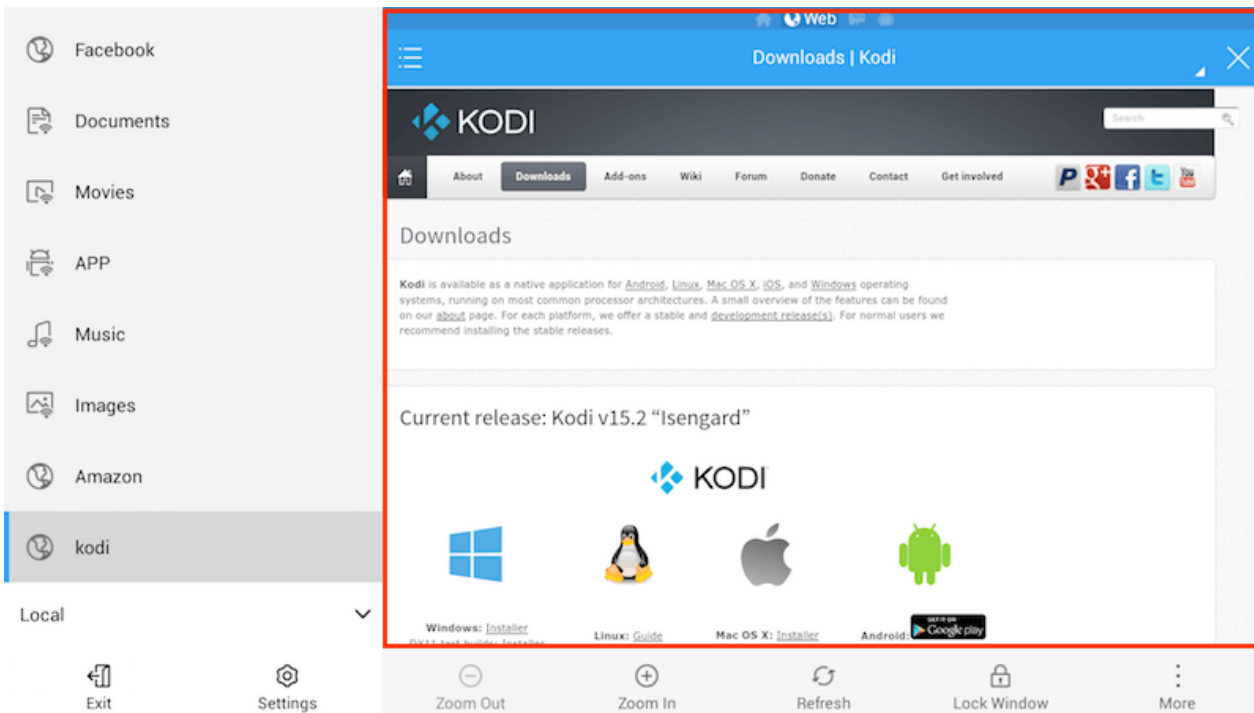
Facebook

Documents

Movies

APP

Music

Images

Amazon

kodi

Local

Exit

Settings

Web

Downloads | Kodi

KODI

Search

About Downloads Add-ons Wiki Forum Donate Contact Get involved

Downloads

Kodi is available as a native application for Android, Linux, Mac OS X, iOS, and Windows operating systems, running on most common processor architectures. A small overview of the features can be found on our about page. For each platform, we offer a stable and development release(s). For normal users we recommend installing the stable releases.

Current release: Kodi v15.2 "Isengard"

KODI

Windows: Installer

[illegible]

Linux: Guide

Mac OS X: Installer

Android: GET IT ON Google play

Zoom Out

Zoom In

Refresh

Lock Window

More